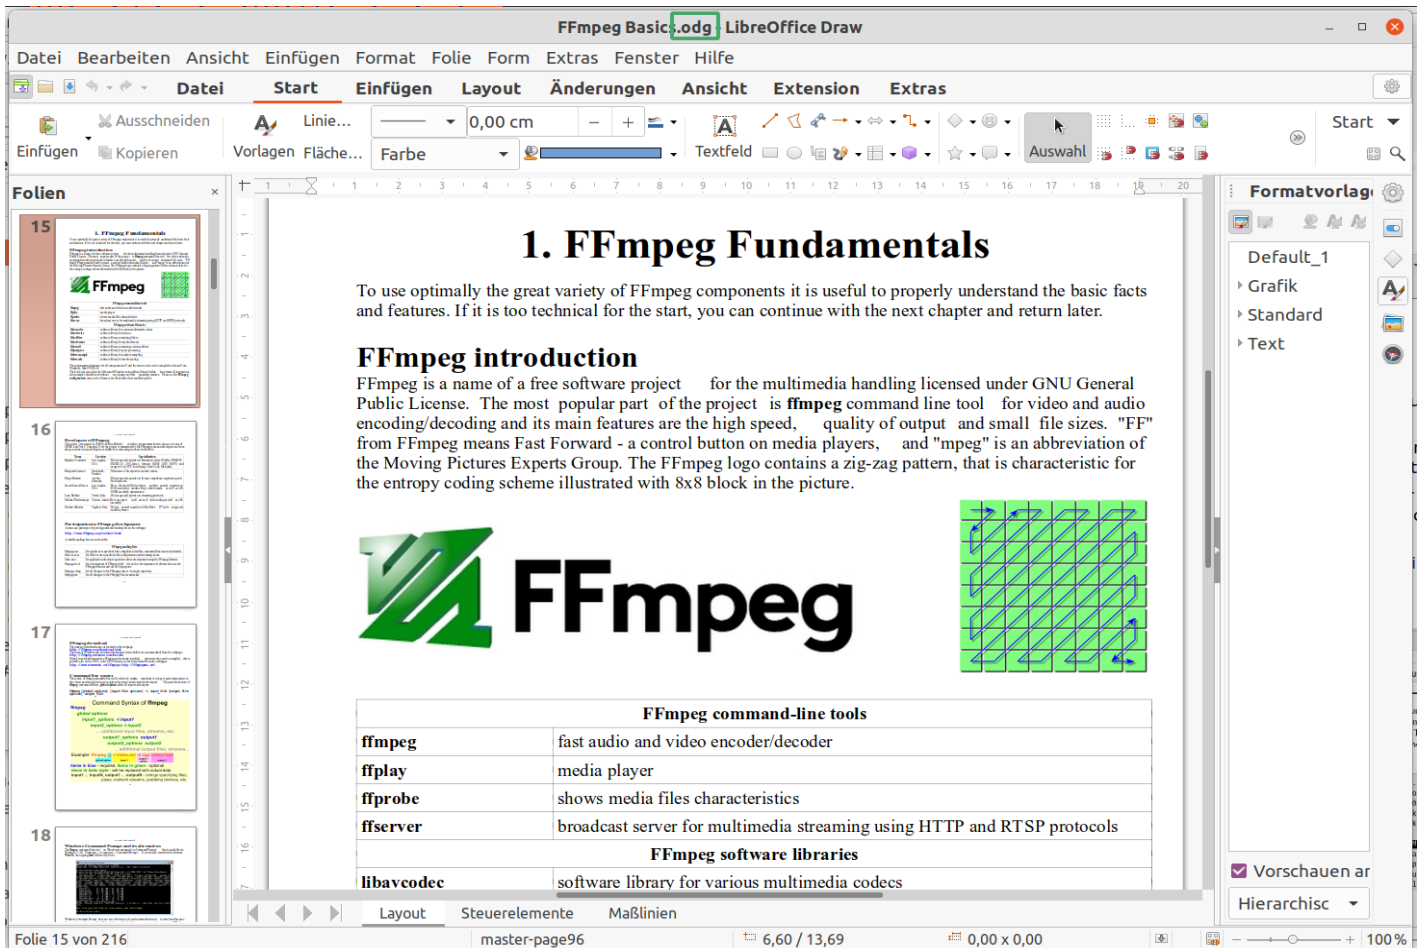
FFmpeg Basic.odg LibreOffice Draw

Datei Bearbeiten Ansicht Einfügen Format Folie Form Extras Fenster Hilfe

Datei Start Einfügen Layout Änderungen Ansicht Extension Extras

Einfügen Ausschneiden Kopieren Vorlagen Linie... Fläche... 0,00 cm Farbe Textfeld Auswahl Start

Folien

15

16

17

18

1. FFmpeg Fundamentals

To use optimally the great variety of FFmpeg components it is useful to properly understand the basic facts and features. If it is too technical for the start, you can continue with the next chapter and return later.

FFmpeg introduction

FFmpeg is a name of a free software project for the multimedia handling licensed under GNU General Public License. The most popular part of the project is **ffmpeg** command line tool for video and audio encoding/decoding and its main features are the high speed, quality of output and small file sizes. "FF" from FFmpeg means Fast Forward - a control button on media players, and "mpeg" is an abbreviation of the Moving Pictures Experts Group. The FFmpeg logo contains a zig-zag pattern, that is characteristic for the entropy coding scheme illustrated with 8x8 block in the picture.

FFmpeg

| FFmpeg command-line tools | |
|---|---|
| ffmpeg | fast audio and video encoder/decoder |
| ffplay | media player |
| ffprobe | shows media files characteristics |
| ffserver | broadcast server for multimedia streaming using HTTP and RTSP protocols |
| FFmpeg software libraries | |
| libavcodec | software library for various multimedia codecs |

Formatvorlag

Default_1
Grafik
Standard
Text

Vorschauen ar
Hierarchisc

Layout Steuerelemente Maßlinien

Folie 15 von 216 master-page96 6,60 / 13,69 0,00 x 0,00 100 %